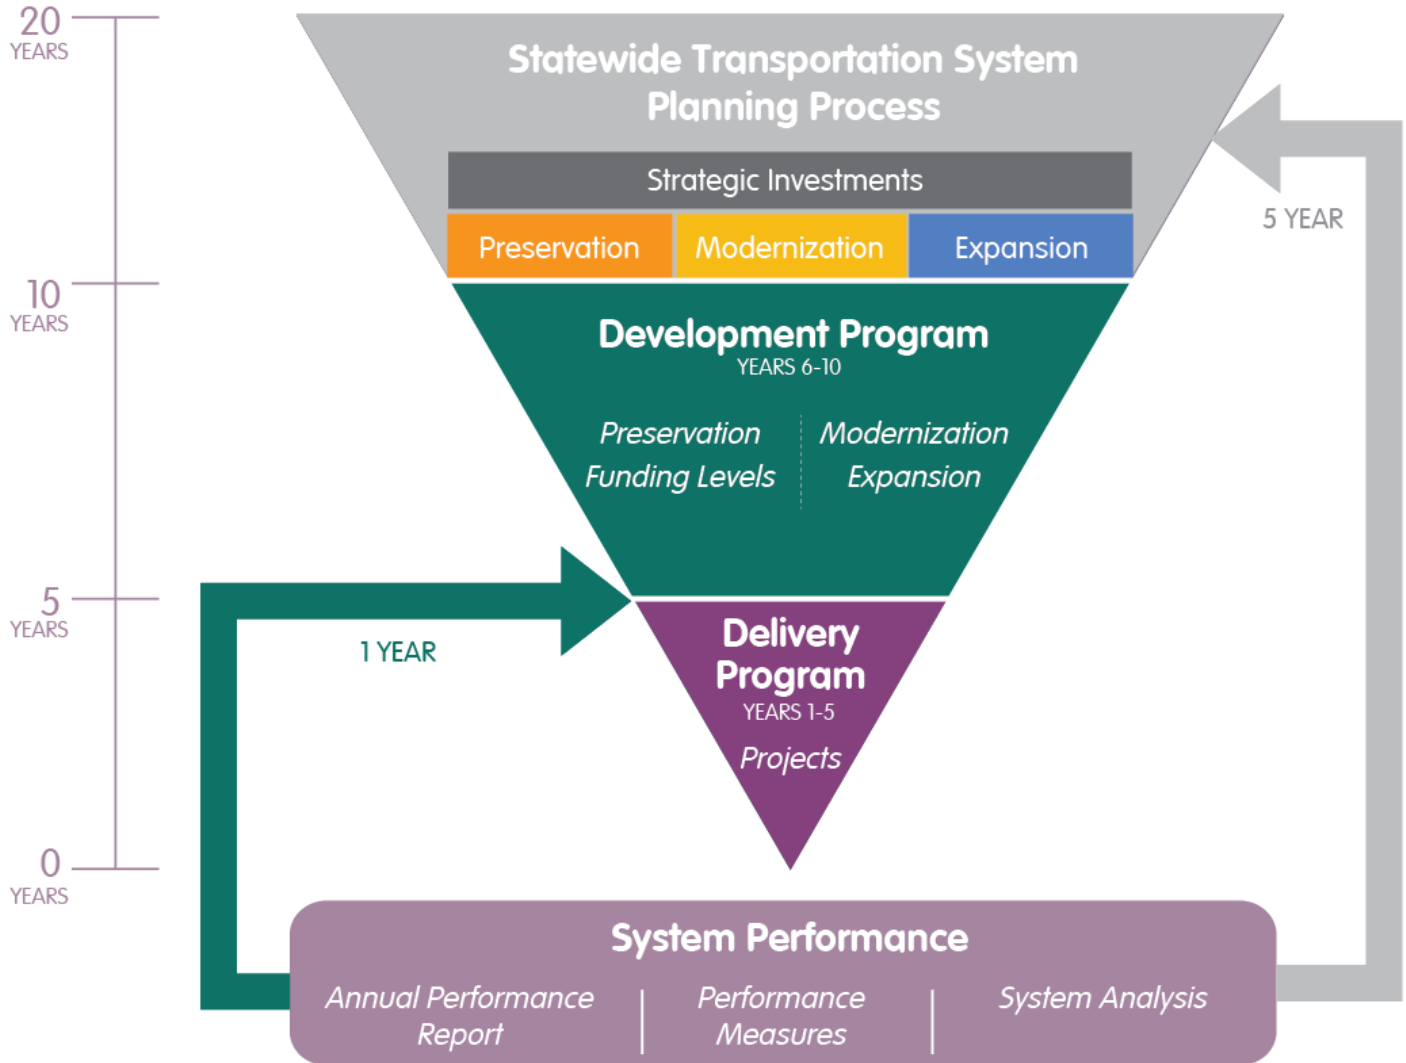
20 YEARS

10 YEARS

5 YEARS

0 YEARS

Statewide Transportation System Planning Process

Strategic Investments

| Preservation | Modernization | Expansion |
|---|---|---|

5 YEAR

Development Program
YEARS 6-10

Preservation Funding Levels

Modernization Expansion

1 YEAR

Delivery Program
YEARS 1-5

Projects

System Performance

Annual Performance Report

Performance Measures

System Analysis